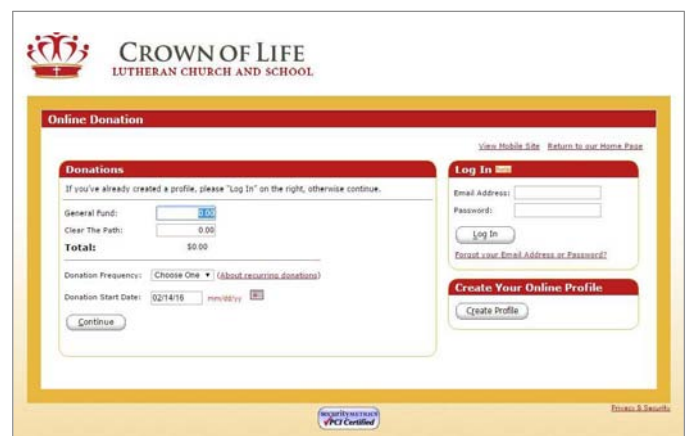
CROWN OF LIFE
LUTHERAN CHURCH AND SCHOOL

Online Donation

View Mobile Site Return to our Home Page

Donations

If you've already created a profile, please "Log In" on the right, otherwise continue.

General Fund: 0.00
Clear The Path: 0.00
Total: $0.00

Donation Frequency: Choose One ▾ (About recurring donations)

Donation Start Date: 02/14/16 mm/dd/yy

Continue

Log In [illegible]

Email Address:
Password:

Log In

Forgot your Email Address or Password?

Create Your Online Profile

Create Profile

SECURITYMETRICS PCI Certified

Privacy & Security